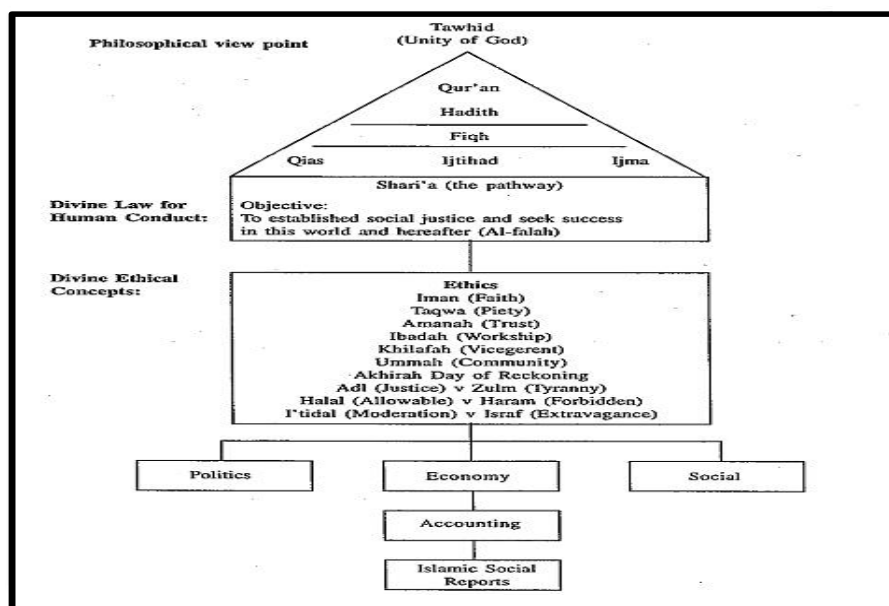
Philosophical view point

Tawhid
(Unity of God)

Qur'an

Hadith

Fiqh

Qias

Ijtihad

Ijma

Divine Law for Human Conduct:

Shari'a (the pathway)

Objective:
To established social justice and seek success in this world and hereafter (Al-falah)

Divine Ethical Concepts:

Ethics
Iman (Faith)
Taqwa (Piety)
Amanah (Trust)
Ibadah (Workship)
Khilafah (Vicegerent)
Ummah (Community)
Akhirah Day of Reckoning
Adl (Justice) v Zulm (Tyranny)
Halal (Allowable) v Haram (Forbidden)
I'tidal (Moderation) v Israf (Extravagance)

Politics

Economy

Social

Accounting

Islamic Social Reports